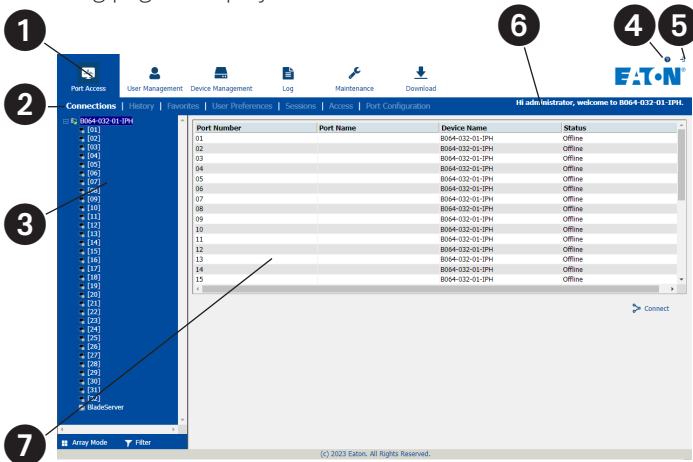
1 2 3 4 5 6 7

Port Access User Management Device Management Log Maintenance Download

EATON

Connections | History | Favorites | User Preferences | Sessions | Access | Port Configuration

Hi administrator, welcome to B064-032-01-IPH.

B064-032-01-IPH
[01]
[02]
[03]
[04]
[05]
[06]
[07]
[08]
[09]
[10]
[11]
[12]
[13]
[14]
[15]
[16]
[17]
[18]
[19]
[20]
[21]
[22]
[23]
[24]
[25]
[26]
[27]
[28]
[29]
[30]
[31]
[32]
BladeServer

| Port Number | Port Name | Device Name | Status |
|---|---|---|---|
| 01 | | B064-032-01-IPH | Offline |
| 02 | | B064-032-01-IPH | Offline |
| 03 | | B064-032-01-IPH | Offline |
| 04 | | B064-032-01-IPH | Offline |
| 05 | | B064-032-01-IPH | Offline |
| 06 | | B064-032-01-IPH | Offline |
| 07 | | B064-032-01-IPH | Offline |
| 08 | | B064-032-01-IPH | Offline |
| 09 | | B064-032-01-IPH | Offline |
| 10 | | B064-032-01-IPH | Offline |
| 11 | | B064-032-01-IPH | Offline |
| 12 | | B064-032-01-IPH | Offline |
| 13 | | B064-032-01-IPH | Offline |
| 14 | | B064-032-01-IPH | Offline |
| 15 | | B064-032-01-IPH | Offline |

Connect

Array Mode Filter

(c) 2023 Eaton. All Rights Reserved.